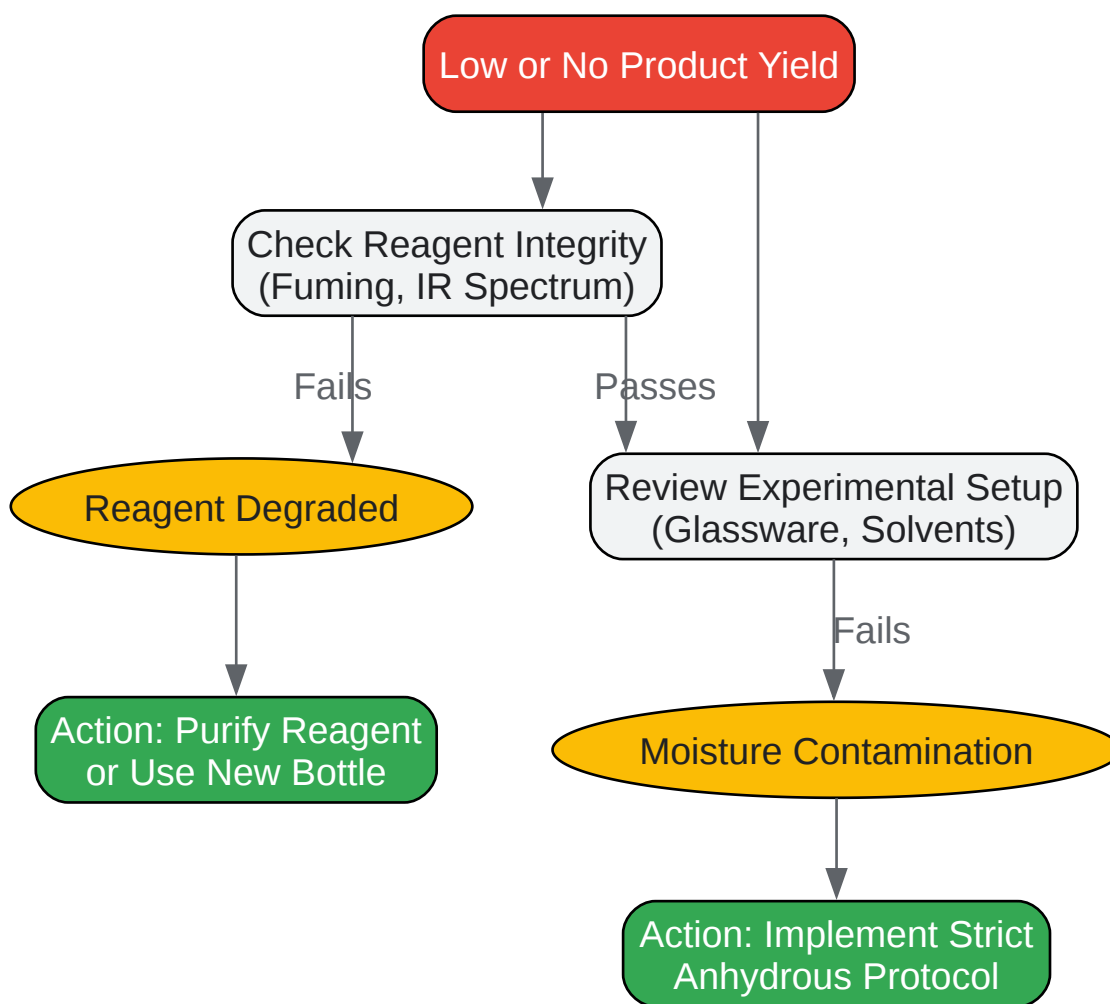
Low or No Product Yield

Check Reagent Integrity (Fuming, IR Spectrum)

Fails

Passes

Reagent Degraded

Review Experimental Setup (Glassware, Solvents)

Fails

Action: Purify Reagent or Use New Bottle

Moisture Contamination

Action: Implement Strict Anhydrous Protocol